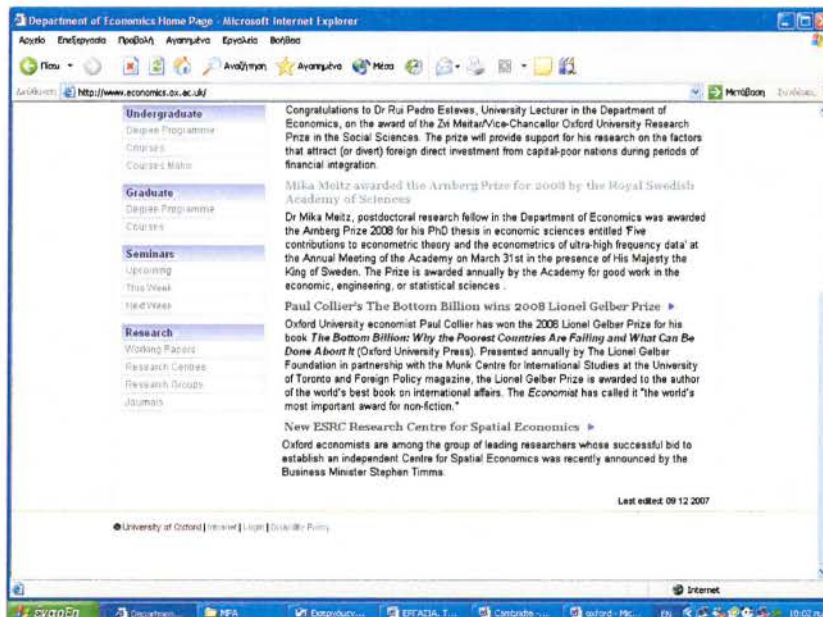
Department of Economics Home Page - Microsoft Internet Explorer

Αρχείο Επεξεργασία Προβολή Αγαπημένα Εργαλεία Βοήθεια

Πίσω Αναζήτηση Αγαπημένα Μέσα

Διεύθυνση http://www.economics.ox.ac.uk/ Μετάβαση Συνδέσεις

Undergraduate
Degree Programme
Courses
Courses Maths

Graduate
Degree Programme
Courses

Seminars
Upcoming
This Week
Next Week

Research
Working Papers
Research Centres
Research Groups
Journals

Congratulations to Dr Rui Pedro Esteves, University Lecturer in the Department of Economics, on the award of the Zvi Meitar/Vice-Chancellor Oxford University Research Prize in the Social Sciences. The prize will provide support for his research on the factors that attract (or divert) foreign direct investment from capital-poor nations during periods of financial integration.

Mika Meitz awarded the Arnberg Prize for 2008 by the Royal Swedish Academy of Sciences

Dr Mika Meitz, postdoctoral research fellow in the Department of Economics was awarded the Arnberg Prize 2008 for his PhD thesis in economic sciences entitled 'Five contributions to econometric theory and the econometrics of ultra-high frequency data' at the Annual Meeting of the Academy on March 31st in the presence of His Majesty the King of Sweden. The Prize is awarded annually by the Academy for good work in the economic, engineering, or statistical sciences .

Paul Collier's The Bottom Billion wins 2008 Lionel Gelber Prize ▸

Oxford University economist Paul Collier has won the 2008 Lionel Gelber Prize for his book The Bottom Billion: Why the Poorest Countries Are Failing and What Can Be Done About It (Oxford University Press). Presented annually by The Lionel Gelber Foundation in partnership with the Munk Centre for International Studies at the University of Toronto and Foreign Policy magazine, the Lionel Gelber Prize is awarded to the author of the world's best book on international affairs. The Economist has called it "the world's most important award for non-fiction."

New ESRC Research Centre for Spatial Economics ▸

Oxford economists are among the group of leading researchers whose successful bid to establish an independent Centre for Spatial Economics was recently announced by the Business Minister Stephen Timms.

Last edited: 09 12 2007

University of Oxford | Intranet | Login | Disability Policy

Internet

έναρξη Department... MPA Εισερχόμενα... ΕΡΓΑΣΙΑ. Τ... Cambridge -... oxford - Mic... EN 10:02 π.μ.